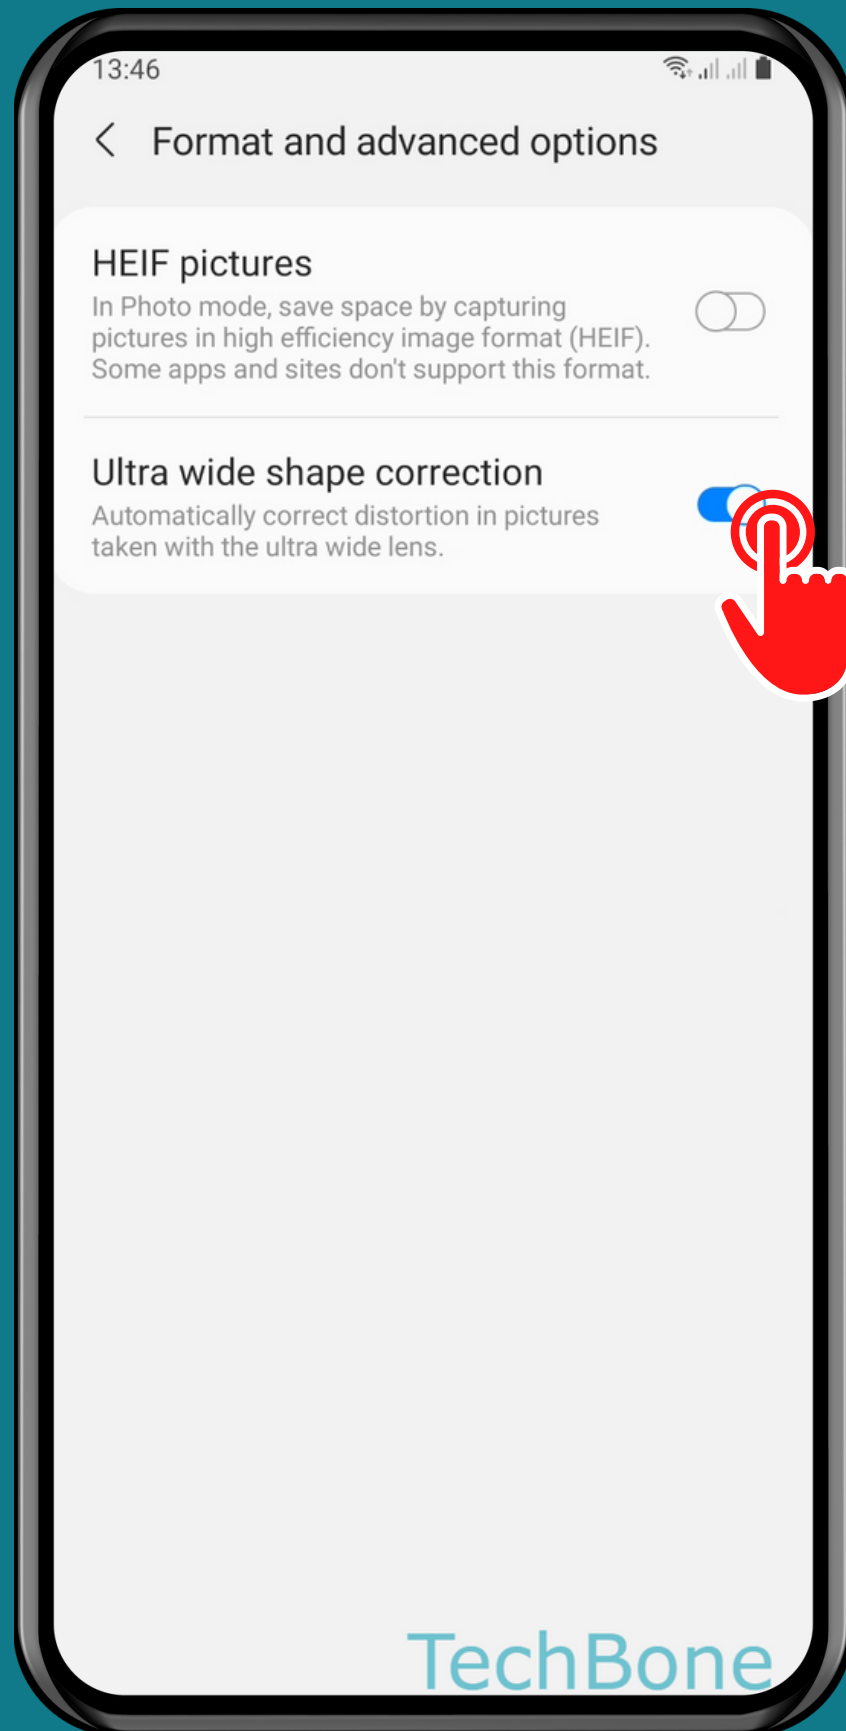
13:46

Format and advanced options

HEIF pictures

In Photo mode, save space by capturing pictures in high efficiency image format (HEIF). Some apps and sites don't support this format.

Ultra wide shape correction

Automatically correct distortion in pictures taken with the ultra wide lens.

TechBone